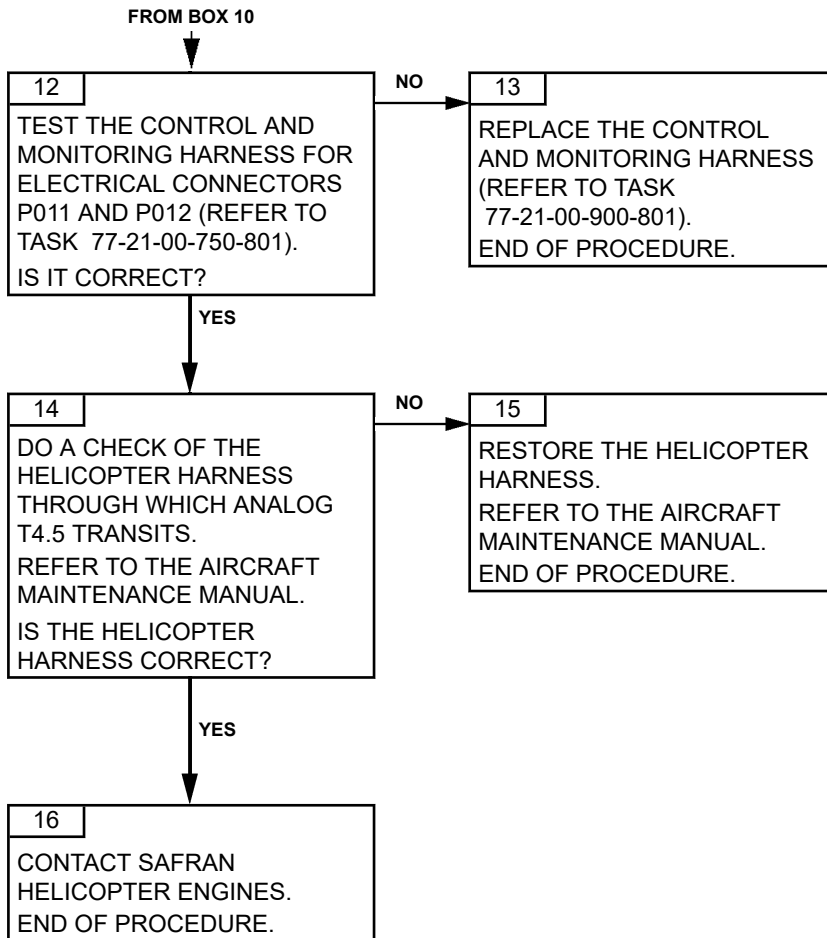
FROM BOX 10

12

TEST THE CONTROL AND MONITORING HARNESS FOR ELECTRICAL CONNECTORS P011 AND P012 (REFER TO TASK 77-21-00-750-801).

IS IT CORRECT?

NO

13

REPLACE THE CONTROL AND MONITORING HARNESS (REFER TO TASK 77-21-00-900-801).

END OF PROCEDURE.

YES

14

DO A CHECK OF THE HELICOPTER HARNESS THROUGH WHICH ANALOG T4.5 TRANSITS.

REFER TO THE AIRCRAFT MAINTENANCE MANUAL.

IS THE HELICOPTER HARNESS CORRECT?

NO

15

RESTORE THE HELICOPTER HARNESS.

REFER TO THE AIRCRAFT MAINTENANCE MANUAL.

END OF PROCEDURE.

YES

16

CONTACT SAFRAN HELICOPTER ENGINES.

END OF PROCEDURE.